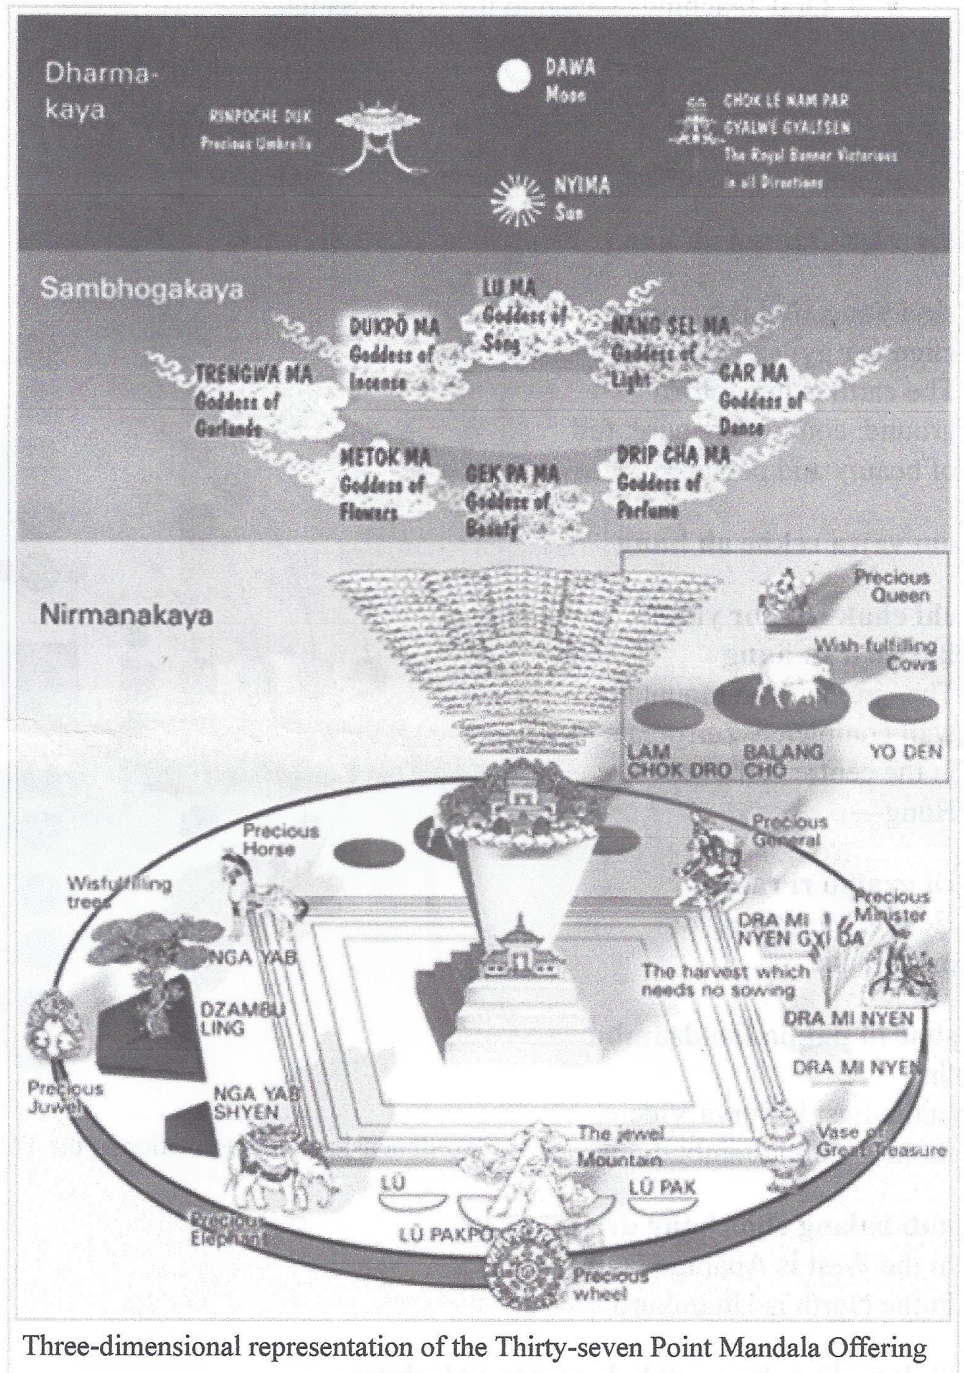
Dharma-kaya

RINPOCHE DUK
Precious Umbrella

DAWA
Moon

NYIMA
Sun

CHOK LÉ NAM PAR GYALWÉ GYALTSEN
The Royal Banner Victorious in all Directions

Sambhogakaya

LU MA
Goddess of Song

DUKPÖ MA
Goddess of Incense

NANG SEL MA
Goddess of Light

TRENGWA MA
Goddess of Garlands

GAR MA
Goddess of Dance

METOK MA
Goddess of Flowers

GEK PA MA
Goddess of Beauty

DRIP CHA MA
Goddess of Perfume

Nirmanakaya

Precious Queen

Wish fulfilling Cows

LAM CHOK DRO

BALANG CHÖ

YO DEN

Precious Horse

Precious General

Wisfulfilling trees

Precious Minister

DRA MI NYEN GYI DA

NGA YAB

The harvest which needs no sowing

DZAMBU LING

DRA MI NYEN

DRA MI NYEN

Precious Juwel

NGA YAB SHYEN

The jewel Mountain

Vase of Great Treasure

LÜ

LÜ PAK

Precious Elephant

LÜ PAKPO

Precious wheel

Three-dimensional representation of the Thirty-seven Point Mandala Offering